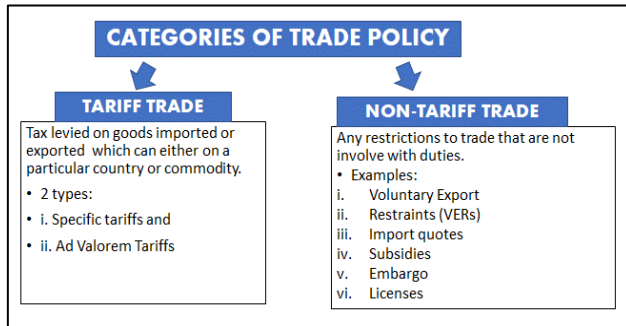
CATEGORIES OF TRADE POLICY

TARIFF TRADE

Tax levied on goods imported or exported which can either on a particular country or commodity.

• 2 types:

• i. Specific tariffs and

• ii. Ad Valorem Tariffs

NON-TARIFF TRADE

Any restrictions to trade that are not involve with duties.

• Examples:

i. Voluntary Export

ii. Restraints (VERs)

iii. Import quotes

iv. Subsidies

v. Embargo

vi. Licenses